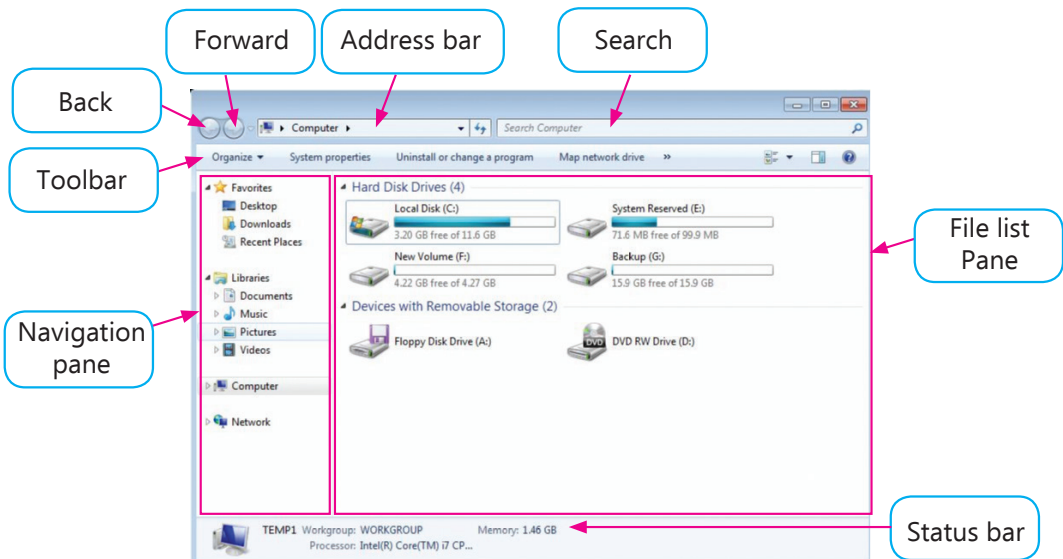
Forward

Address bar

Search

Back

Computer ▸

Search Computer

Toolbar

Organize ▾ System properties Uninstall or change a program Map network drive »

Favorites
Desktop
Downloads
Recent Places

Libraries
Documents
Music
Pictures
Videos

Computer

Network

Hard Disk Drives (4)

Local Disk (C:)
3.20 GB free of 11.6 GB

System Reserved (E:)
71.6 MB free of 99.9 MB

New Volume (F:)
4.22 GB free of 4.27 GB

Backup (G:)
15.9 GB free of 15.9 GB

Devices with Removable Storage (2)

Floppy Disk Drive (A:)

DVD RW Drive (D:)

DVD

File list Pane

Navigation pane

TEMP1 Workgroup: WORKGROUP Memory: 1.46 GB
Processor: Intel(R) Core(TM) i7 CP...

Status bar